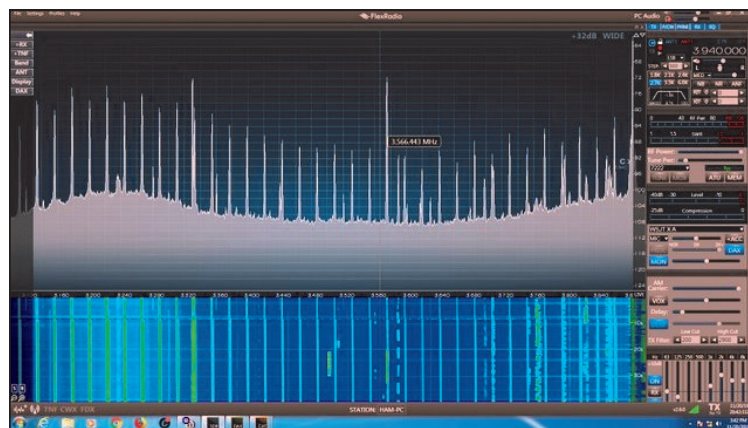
File Settings Profiles Help

FlexRadio

PC Audio

+RX
+TNF
Band
ANT
Display
DAX

+32dB WIDE

3.566.443 MHz

3.940 000

3.160
3.200
3.240
3.280
3.320
3.360
3.400
3.440
3.480
3.520
3.560
3.600
3.640
3.680
3.720
3.760
3.800
3.840

RF Power:
Tune Pwr:
ATU
MEM

Compression

MON

AM Carrier:
VOX
Delay

TX Filter
Low Cut
High Cut

TNF CWX FDX

STATION: HAM-PC

TX